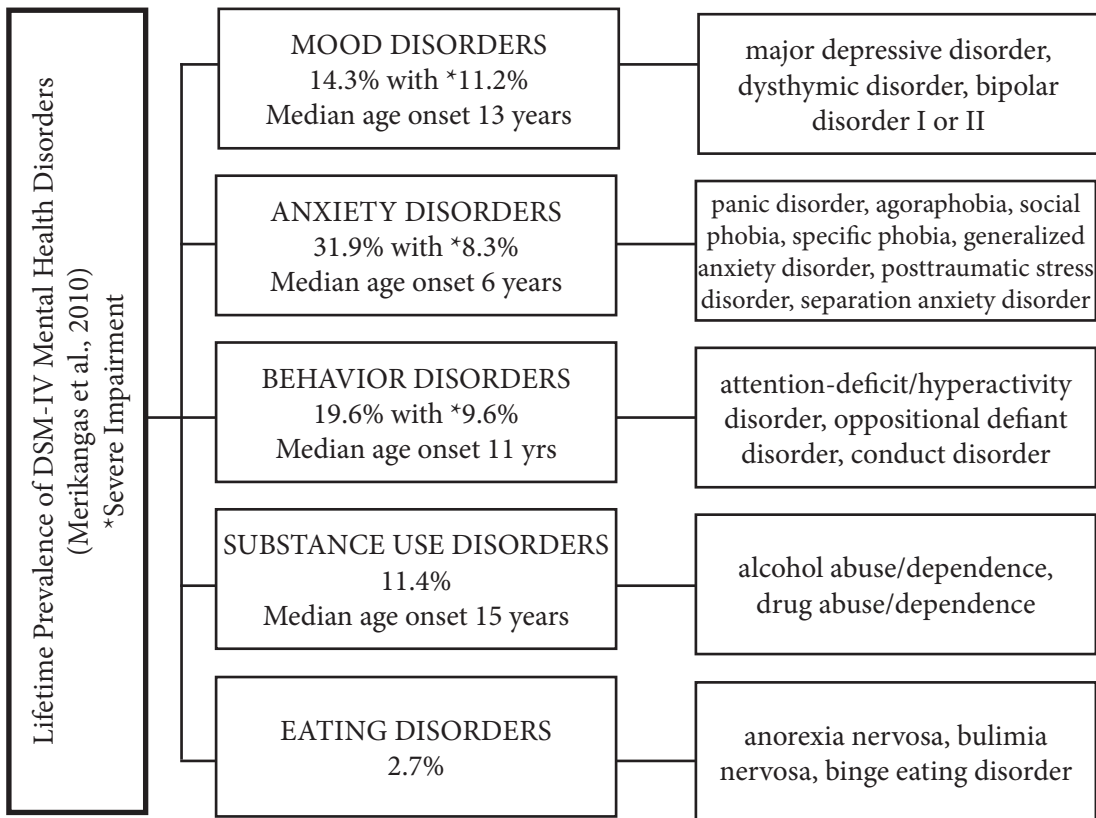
Lifetime Prevalence of DSM-IV Mental Health Disorders
(Merikangas et al., 2010)
*Severe Impairment

MOOD DISORDERS
14.3% with *11.2%
Median age onset 13 years

major depressive disorder, dysthymic disorder, bipolar disorder I or II

ANXIETY DISORDERS
31.9% with *8.3%
Median age onset 6 years

panic disorder, agoraphobia, social phobia, specific phobia, generalized anxiety disorder, posttraumatic stress disorder, separation anxiety disorder

BEHAVIOR DISORDERS
19.6% with *9.6%
Median age onset 11 yrs

attention-deficit/hyperactivity disorder, oppositional defiant disorder, conduct disorder

SUBSTANCE USE DISORDERS
11.4%
Median age onset 15 years

alcohol abuse/dependence, drug abuse/dependence

EATING DISORDERS
2.7%

anorexia nervosa, bulimia nervosa, binge eating disorder